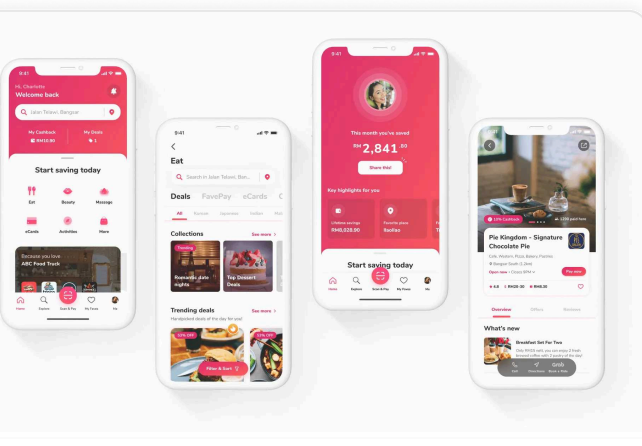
9:47

Hi, Charlotte
Welcome back

Jalan Telawi, Bangsar

My Cashback
RM10.80

My Deals
1

Start saving today

Eat
Beauty
Massage
eCards
Activities
More

Because you love
ABC Food Truck

Home
Explore
Scan & Pay
My Favs
Me

9:41

Eat

Search in Jalan Telawi, Ban...

Deals
FavePay
eCards

All

Collections
See more

Trending
Romantic date nights

Top Dessert Deals

Trending deals
See more
Handpicked deals of the day for you!

Filter & Sort

9:47

This month you've saved
RM 2,841.60

Share this!

Key highlights for you

Lifetime savings
RM48,028.90

Favorite place
Italiko

Start saving today

Home
Explore
Scan & Pay
My Faves
Me

12% Cashback

Pie Kingdom - Signature Chocolate Pie

Open now

Pay now

Overview
Offers
Reviews

What's new

Breakfast Set For Two

Call
Directions
Grab